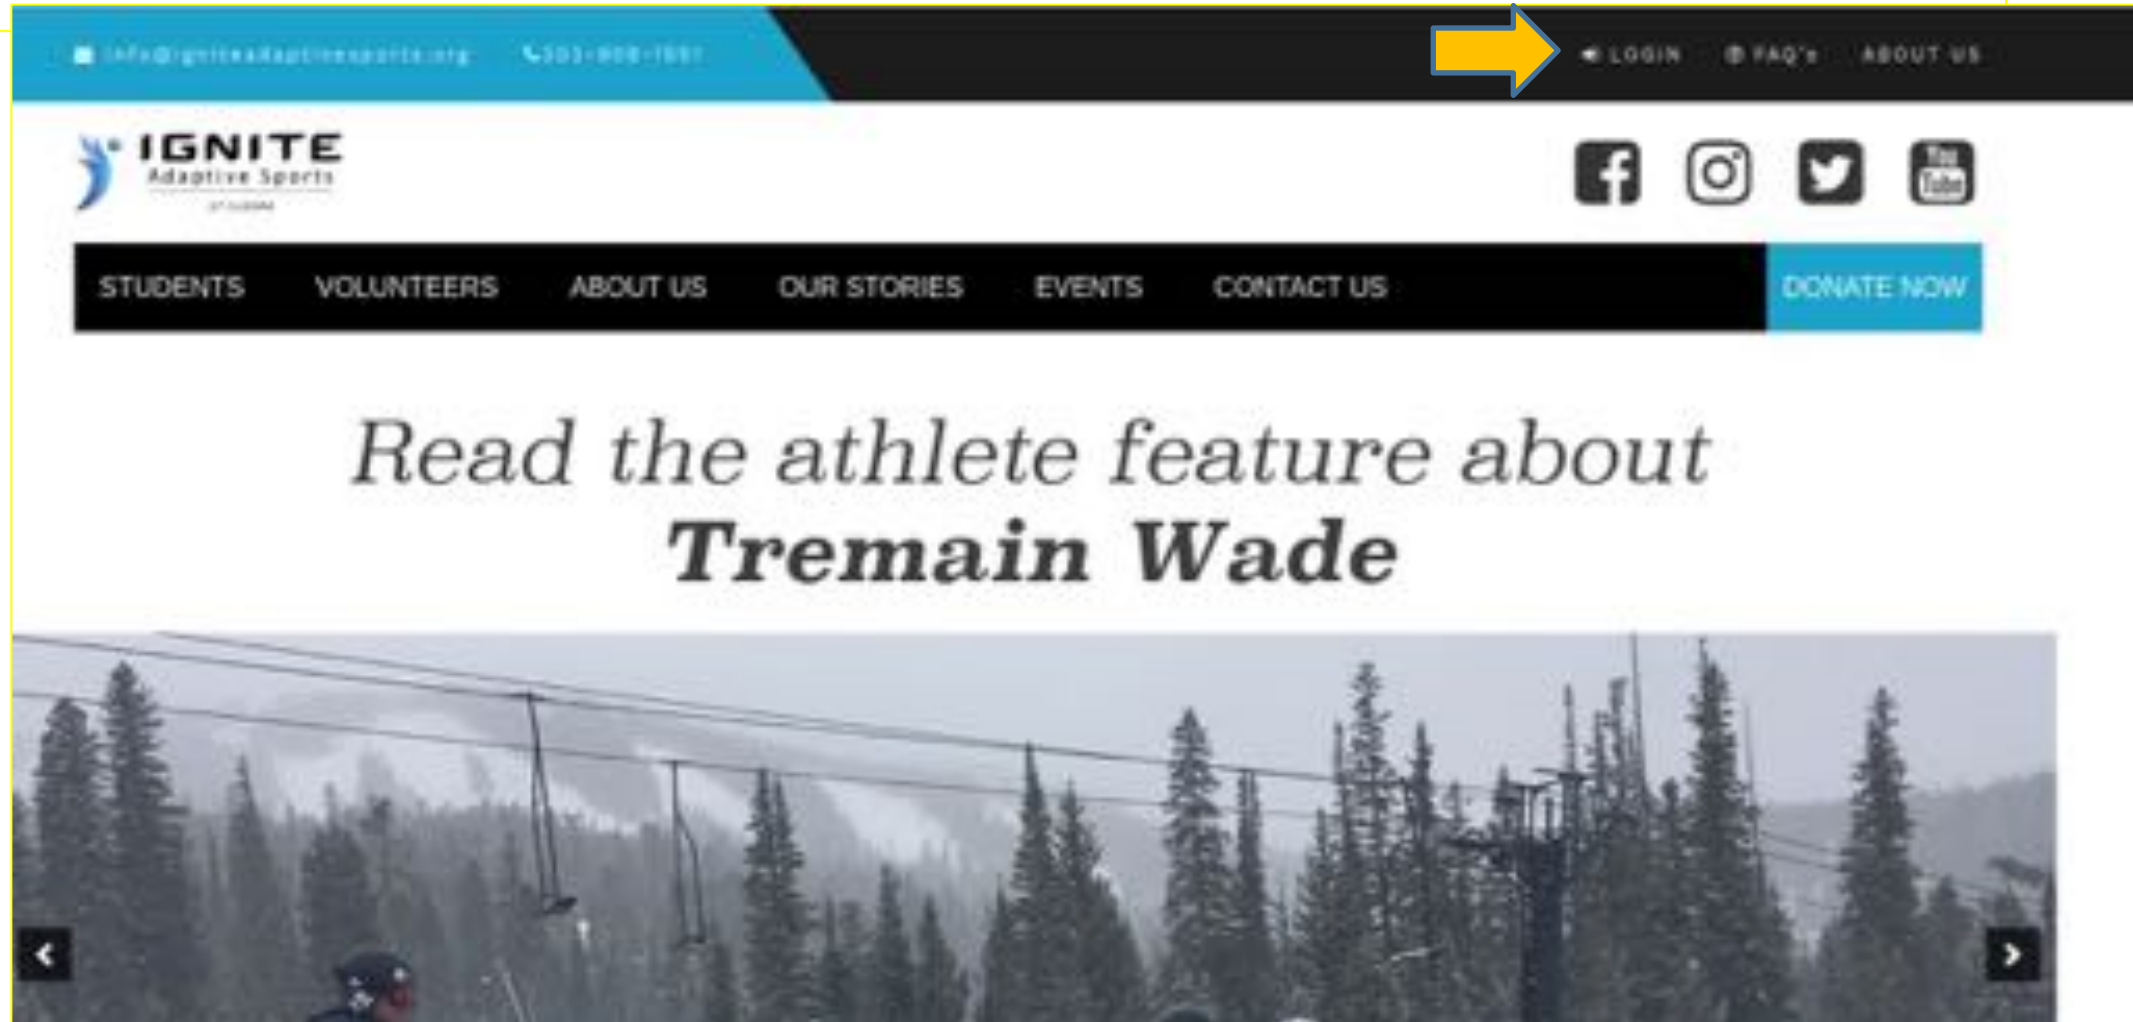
info@igniteadaptivesports.org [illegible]

LOGIN FAQ's ABOUT US

IGNITE
Adaptive Sports
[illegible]

You Tube

STUDENTS VOLUNTEERS ABOUT US OUR STORIES EVENTS CONTACT US DONATE NOW

Read the athlete feature about
Tremain Wade